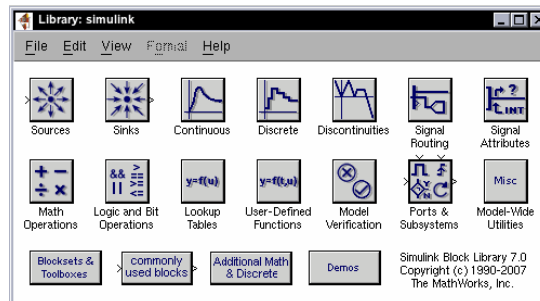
Library: simulink

File Edit View Format Help

Sources
Sinks
Continuous
Discrete
Discontinuities
Signal Routing
Signal Attributes

y=f(u)
y=f(t,u)
Misc

Math Operations
Logic and Bit Operations
Lookup Tables
User-Defined Functions
Model Verification
Ports & Subsystems
Model-Wide Utilities

Blocksets & Toolboxes
commonly used blocks
Additional Math & Discrete
Demos

Simulink Block Library 7.0
Copyright (c) 1990-2007
The MathWorks, Inc.